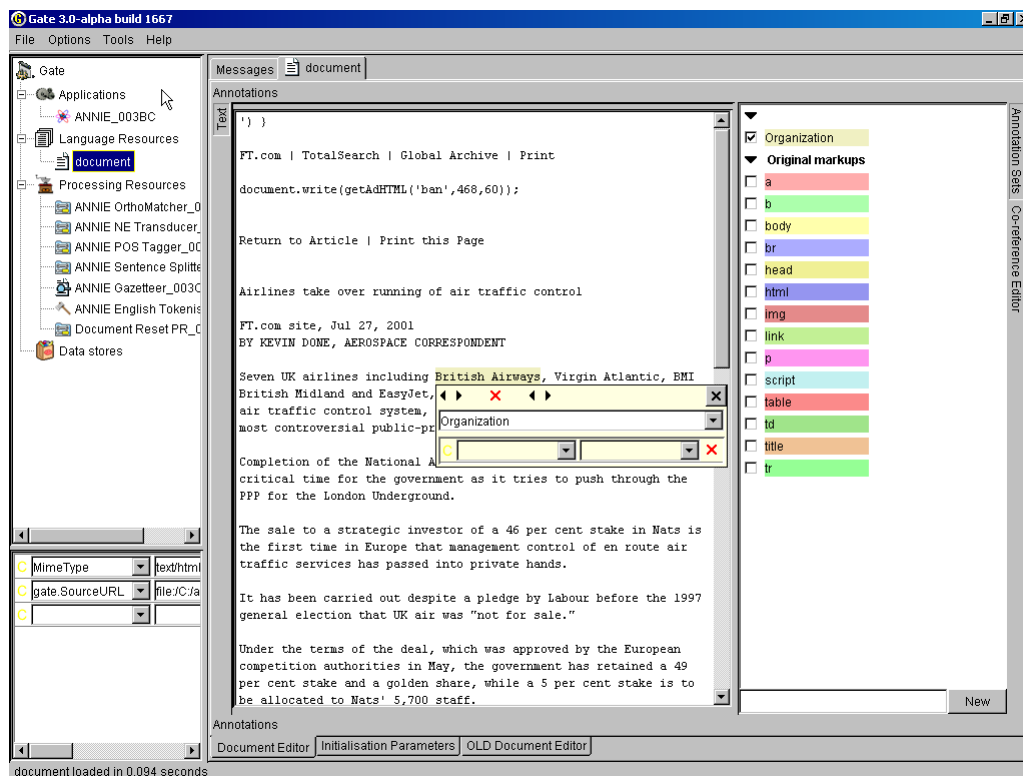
Gate 3.0-alpha build 1667
File Options Tools Help

Gate
Applications
ANNIE_003BC
Language Resources
document
Processing Resources
ANNIE OrthoMatcher_0
ANNIE NE Transducer_
ANNIE POS Tagger_00
ANNIE Sentence Splitte
ANNIE Gazetteer_003C
ANNIE English Tokenis
Document Reset PR_0
Data stores

C MimeType text/html
C gate.SourceURL file:/C:/a
C

Messages document
Annotations
Text

') }

FT.com | TotalSearch | Global Archive | Print

document.write(getAdHTML('ban',468,60));

Return to Article | Print this Page

Airlines take over running of air traffic control

FT.com site, Jul 27, 2001
BY KEVIN DONE, AEROSPACE CORRESPONDENT

Seven UK airlines including British Airways, Virgin Atlantic, BMI British Midland and EasyJet, air traffic control system, most controversial public-pr

Organization
C

Completion of the National A critical time for the government as it tries to push through the PPP for the London Underground.

The sale to a strategic investor of a 46 per cent stake in Nats is the first time in Europe that management control of en route air traffic services has passed into private hands.

It has been carried out despite a pledge by Labour before the 1997 general election that UK air was "not for sale."

Under the terms of the deal, which was approved by the European competition authorities in May, the government has retained a 49 per cent stake and a golden share, while a 5 per cent stake is to be allocated to Nats' 5,700 staff.

Organization
Original markups
a
b
body
br
head
html
img
link
p
script
table
td
title
tr

New

Annotation Sets
Co-reference Editor

Annotations
Document Editor | Initialisation Parameters | OLD Document Editor
document loaded in 0.094 seconds